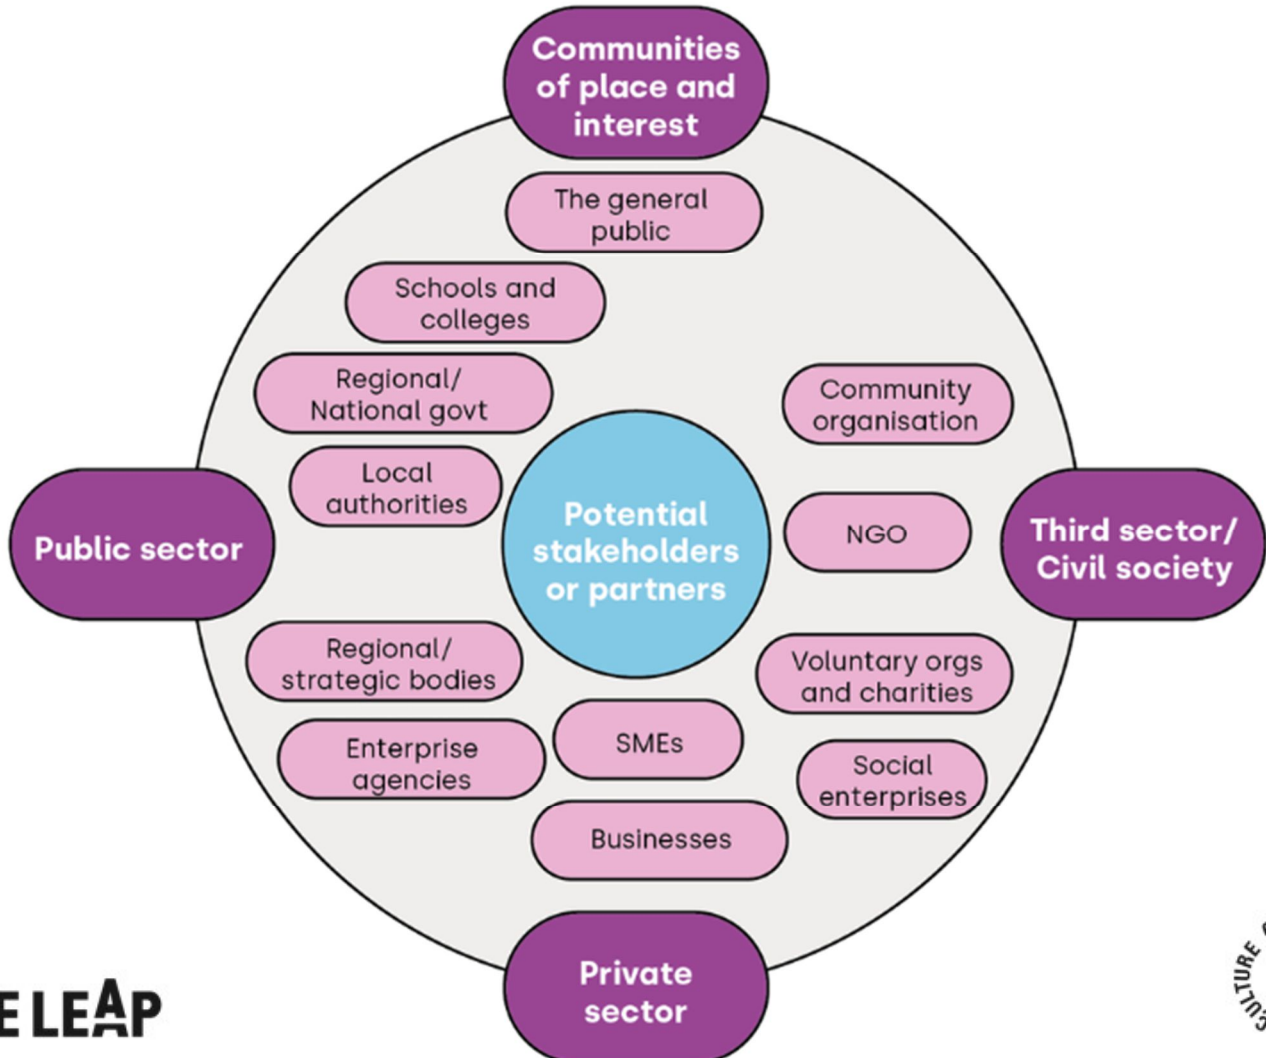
Communities of place and interest

The general public

Schools and colleges

Regional/ National govt

Community organisation

Local authorities

Public sector

Potential stakeholders or partners

NGO

Third sector/ Civil society

Regional/ strategic bodies

Voluntary orgs and charities

Enterprise agencies

SMEs

Social enterprises

Businesses

Private sector

E LEAP

CULTURE